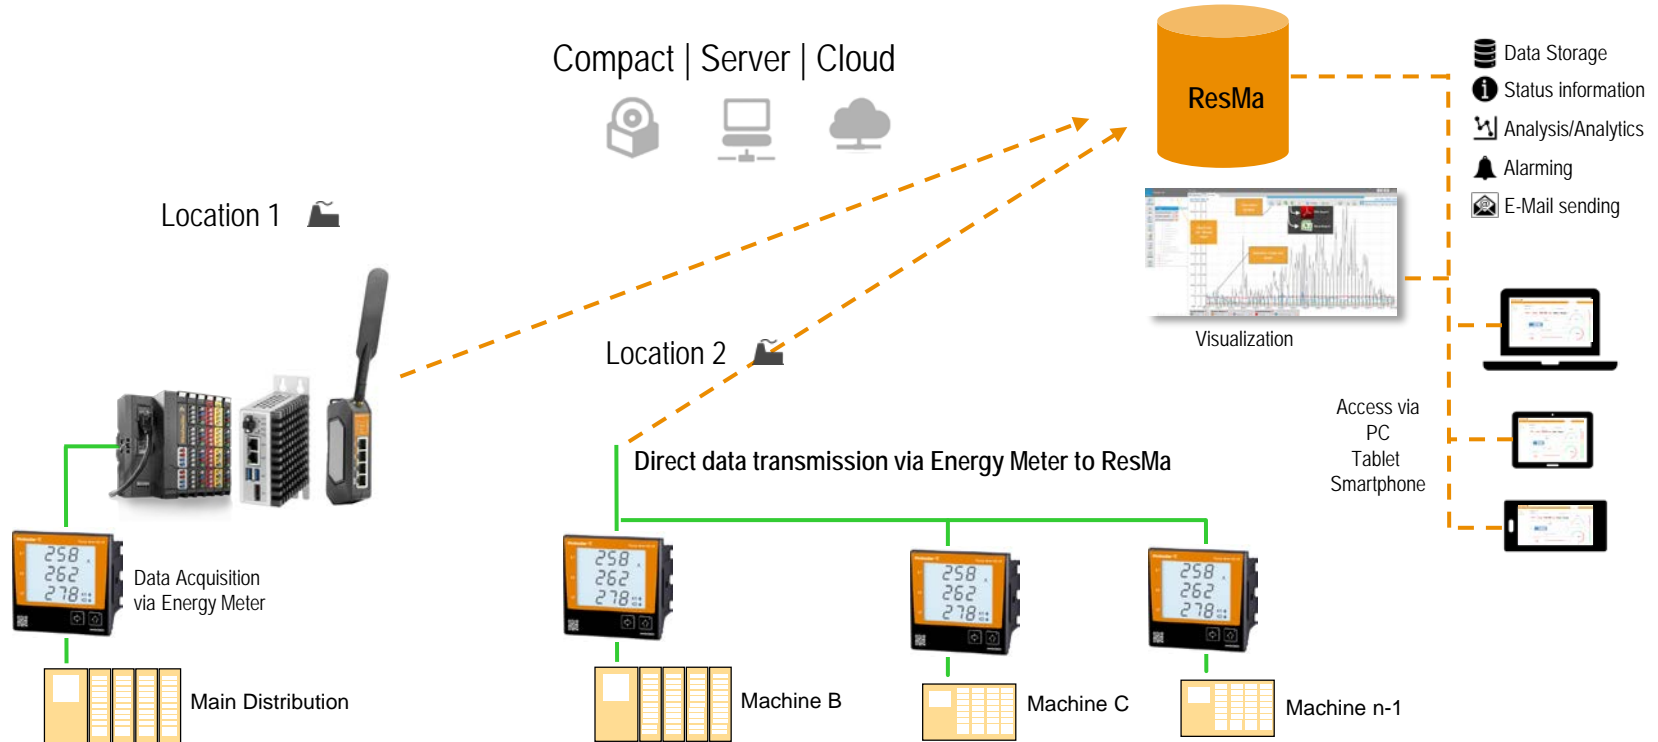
Compact | Server | Cloud

ResMa

Data Storage
Status information
Analysis/Analytics
Alarming
E-Mail sending

Location 1

Visualization

Location 2

Access via
PC
Tablet
Smartphone

Direct data transmission via Energy Meter to ResMa

258
262
278

Data Acquisition via Energy Meter

258
262
278

258
262
278

258
262
278

Main Distribution

Machine B

Machine C

Machine n-1